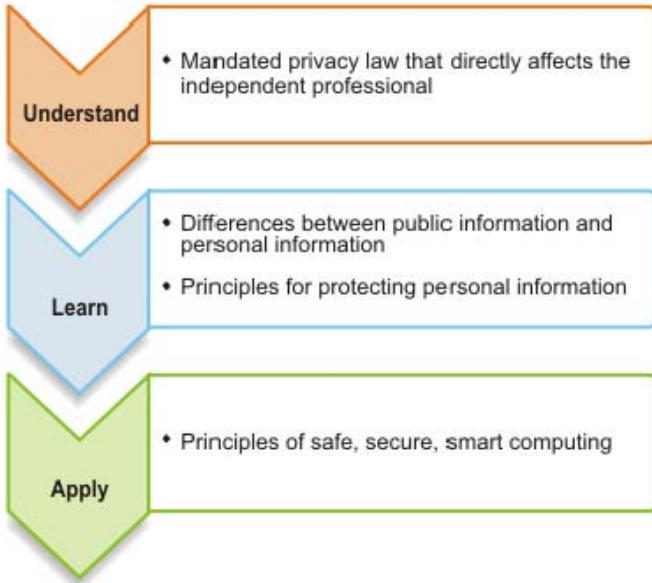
Understand

• Mandated privacy law that directly affects the independent professional

Learn

• Differences between public information and personal information

• Principles for protecting personal information

Apply

• Principles of safe, secure, smart computing